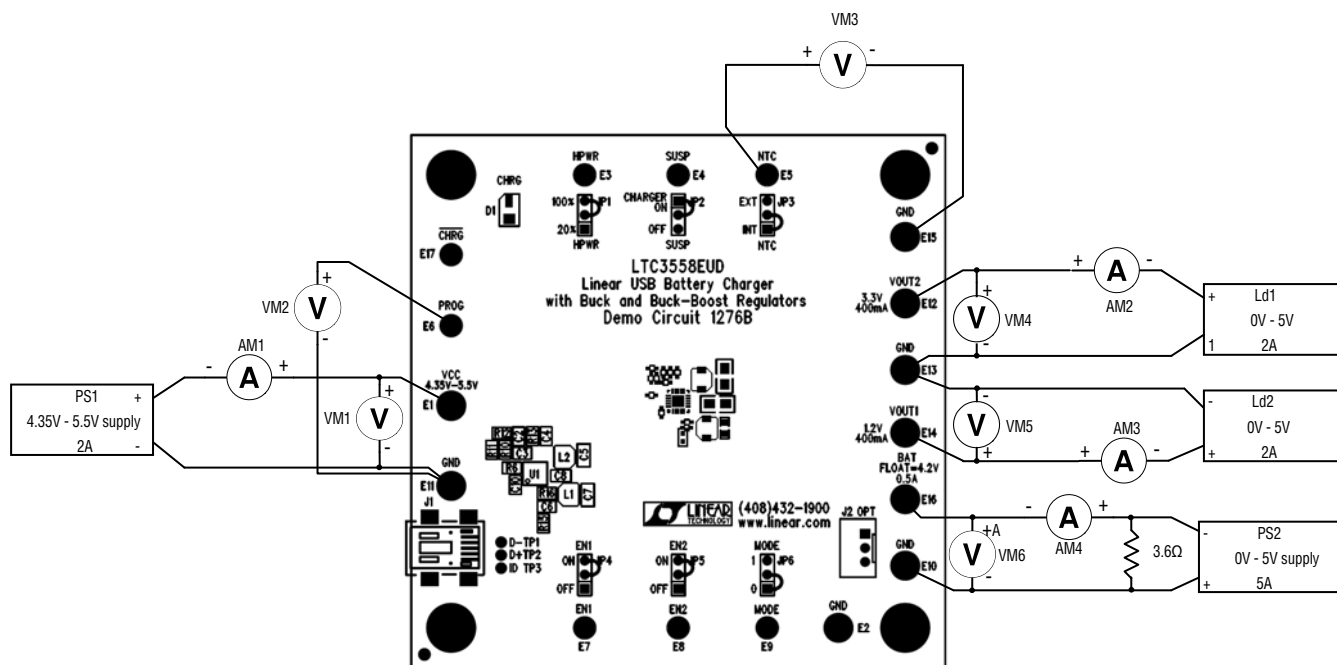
VM3
+ V -

HPWR E3
SUSP E4
NTC E5
CHRG
D1
100% JP1
20%
HPWR
CHARGER ON JP2
OFF
SUSP
EXT JP3
INT
NTC
GND
E15
$\overline{CHRG}$
E17

LTC3558EUD
Linear USB Battery Charger
with Buck and Buck-Boost Regulators
Demo Circuit 1276B

VM2 V
+
-
PROG
E6

VOUT2
3.3V 400mA
E12
+ A -
AM2
+ V VM4 -
Ld1
+
0V - 5V
1 2A

AM1
- A +
PS1 +
4.35V - 5.5V supply
2A -
VCC
4.35V–5.5V
E1
+ V VM1 -
GND
E13

- V VM5 +
VOUT1
1.2V 400mA
E14
AM3
+ A -
Ld2
-
0V - 5V
+ 2A

GND
E11
J1
C3 U1 L2 C5 C8 L1 C7 C6
D- TP1
D+ TP2
ID TP3

LINEAR TECHNOLOGY (408)432-1900 www.linear.com
J2 OPT
BAT
FLOAT=4.2V
0.5A
E16
- A +
AM4
+A V VM6 -
3.6Ω
PS2
-
0V - 5V supply
+ 5A
GND
E10

EN1
ON JP4
OFF
EN2
ON JP5
OFF
MODE
1 JP6
0
EN1 E7
EN2 E8
MODE E9
GND E2